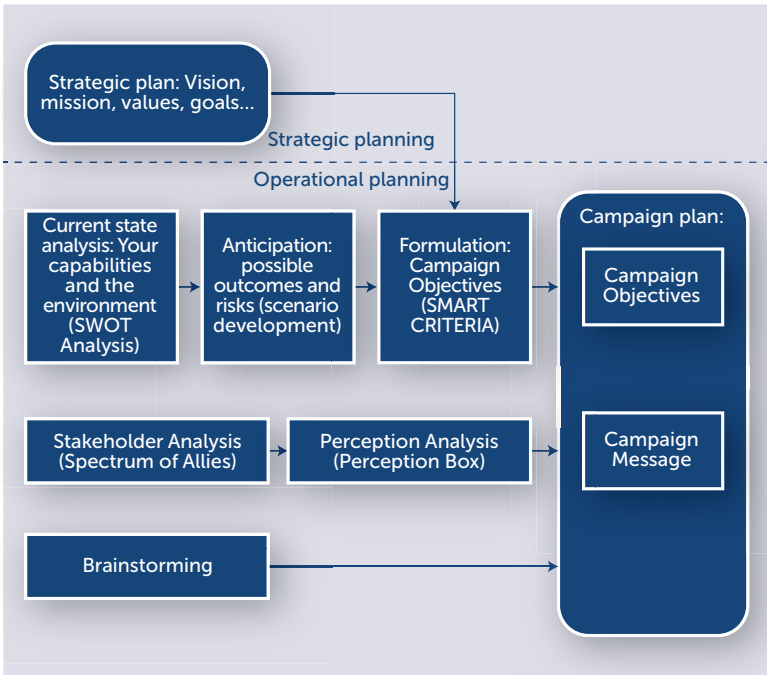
Strategic plan: Vision, mission, values, goals...

Strategic planning

Operational planning

Current state analysis: Your capabilities and the environment (SWOT Analysis)

Anticipation: possible outcomes and risks (scenario development)

Formulation: Campaign Objectives (SMART CRITERIA)

Campaign plan:

Campaign Objectives

Stakeholder Analysis (Spectrum of Allies)

Perception Analysis (Perception Box)

Campaign Message

Brainstorming